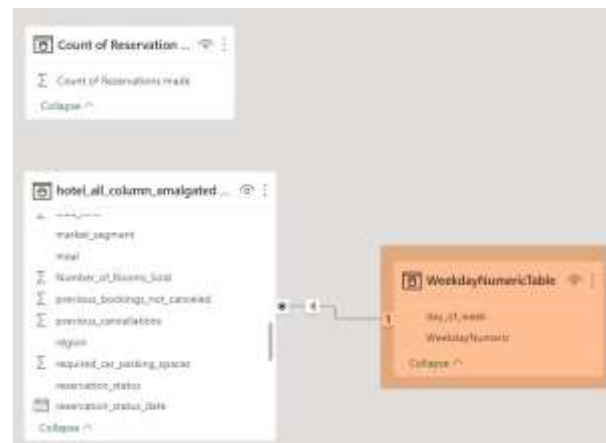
Count of Reservation ...

Σ Count of Reservations made

Collapse ^

hotel_all_column_amalgated ...

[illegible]

market_segment

meal

Σ Number_of_Rooms_Sold

Σ previous_bookings_not_canceled

Σ previous_cancellations

region

Σ required_car_parking_spaces

reservation_status

reservation_status_date

Collapse ^

1

WeekdayNumericTable

day_of_week

WeekdayNumeric

Collapse ^